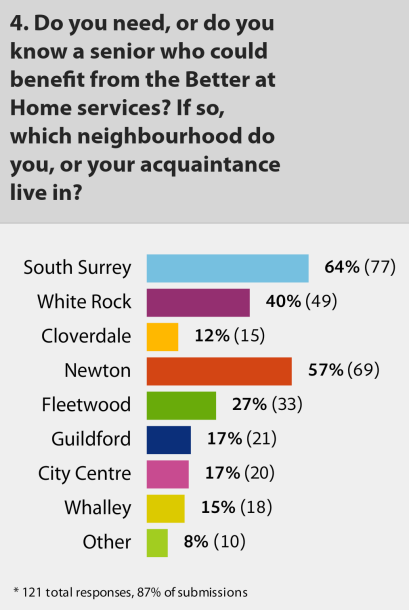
4. Do you need, or do you know a senior who could benefit from the Better at Home services? If so, which neighbourhood do you, or your acquaintance live in?

South Surrey **64%** (77)
White Rock **40%** (49)
Cloverdale **12%** (15)
Newton **57%** (69)
Fleetwood **27%** (33)
Guildford **17%** (21)
City Centre **17%** (20)
Whalley **15%** (18)
Other **8%** (10)

* 121 total responses, 87% of submissions